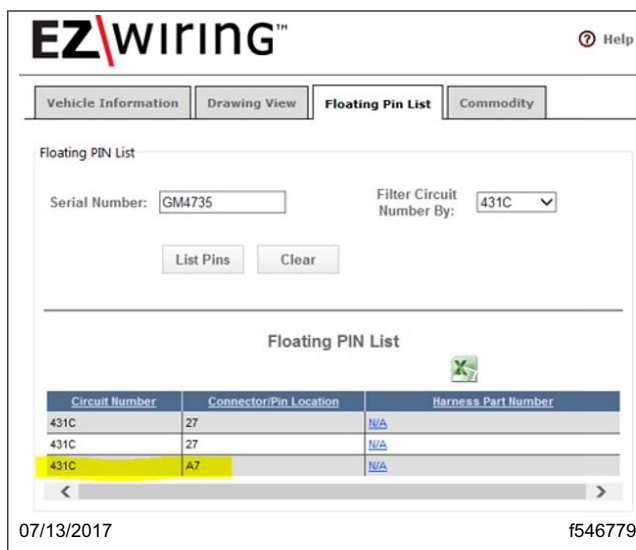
EZWIRING™

Help

Vehicle Information | Drawing View | Floating Pin List | Commodity

Floating PIN List

Serial Number: GM4735

Filter Circuit Number By: 431C

List Pins | Clear

Floating PIN List

| Circuit Number | Connector/Pin Location | Harness Part Number |
|---|---|---|
| 431C | 27 | N/A |
| 431C | 27 | N/A |
| 431C | A7 | N/A |

07/13/2017

f546779